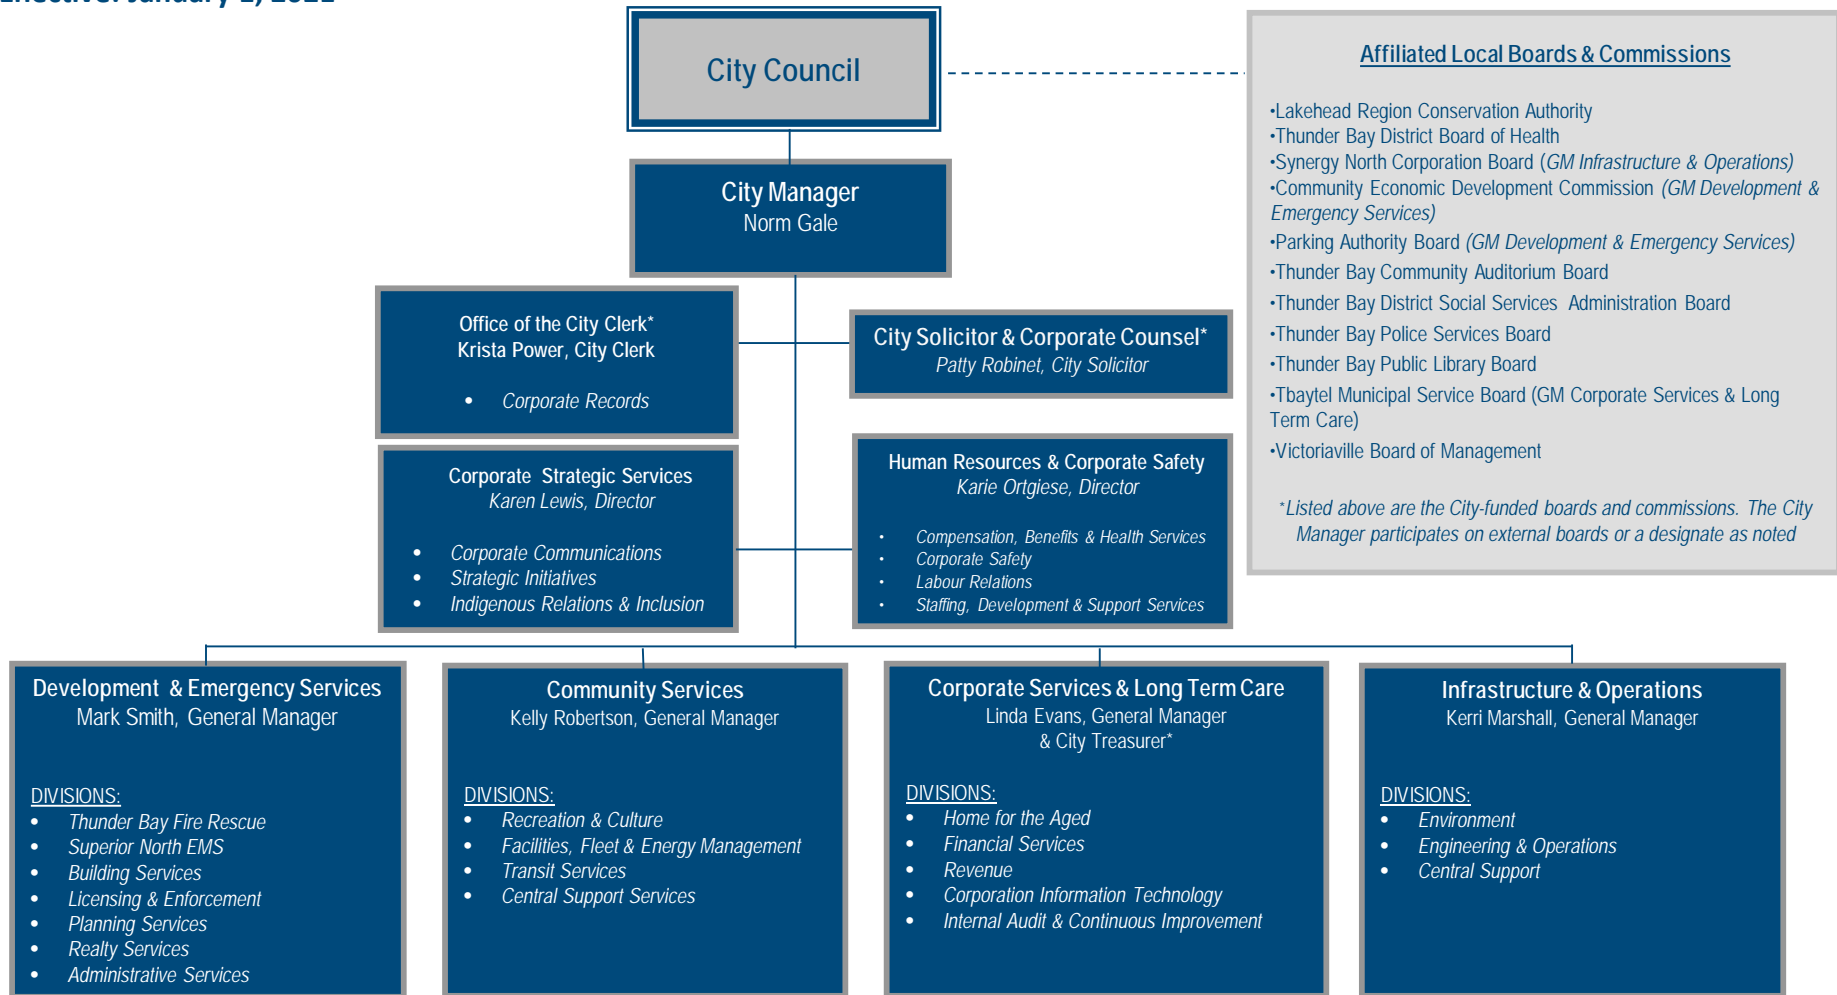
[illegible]

City Council

City Manager
Norm Gale

Office of the City Clerk*
Krista Power, City Clerk

• Corporate Records

City Solicitor & Corporate Counsel*
Patty Robinet, City Solicitor

Corporate Strategic Services
Karen Lewis, Director

• Corporate Communications
• Strategic Initiatives
• Indigenous Relations & Inclusion

Human Resources & Corporate Safety
Karie Ortgiese, Director

• Compensation, Benefits & Health Services
• Corporate Safety
• Labour Relations
• Staffing, Development & Support Services

Affiliated Local Boards & Commissions

•Lakehead Region Conservation Authority
•Thunder Bay District Board of Health
•Synergy North Corporation Board (GM Infrastructure & Operations)
•Community Economic Development Commission (GM Development & Emergency Services)
•Parking Authority Board (GM Development & Emergency Services)
•Thunder Bay Community Auditorium Board
•Thunder Bay District Social Services Administration Board
•Thunder Bay Police Services Board
•Thunder Bay Public Library Board
•Tbaytel Municipal Service Board (GM Corporate Services & Long Term Care)
•Victoriaville Board of Management

*Listed above are the City-funded boards and commissions. The City Manager participates on external boards or a designate as noted

Development & Emergency Services
Mark Smith, General Manager

DIVISIONS:
• Thunder Bay Fire Rescue
• Superior North EMS
• Building Services
• Licensing & Enforcement
• Planning Services
• Realty Services
• Administrative Services

Community Services
Kelly Robertson, General Manager

DIVISIONS:
• Recreation & Culture
• Facilities, Fleet & Energy Management
• Transit Services
• Central Support Services

Corporate Services & Long Term Care
Linda Evans, General Manager
& City Treasurer*

DIVISIONS:
• Home for the Aged
• Financial Services
• Revenue
• Corporation Information Technology
• Internal Audit & Continuous Improvement

Infrastructure & Operations
Kerri Marshall, General Manager

DIVISIONS:
• Environment
• Engineering & Operations
• Central Support